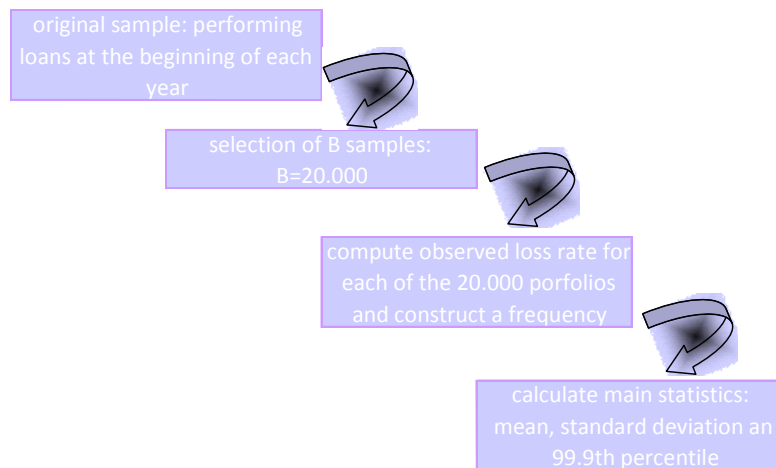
original sample: performing loans at the beginning of each year

selection of B samples: B=20.000

compute observed loss rate for each of the 20.000 porfolios and construct a frequency

calculate main statistics: mean, standard deviation an 99.9th percentile